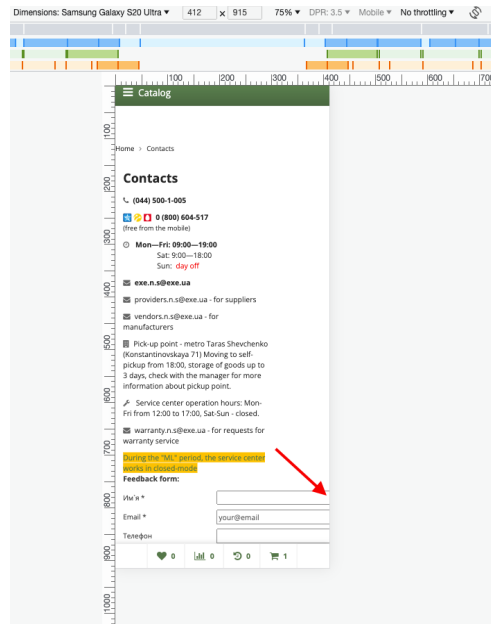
Dimensions: Samsung Galaxy S20 Ultra ▾ 412 × 915 75% ▾ DPR: 3.5 ▾ Mobile ▾ No throttling ▾

100 200 300 400 500 600 700

100 200 300 400 500 600 700 800 900 1000

☰ Catalog

Home › Contacts

Contacts

(044) 500-1-005

0 (800) 604-517
(free from the mobile)

Mon—Fri: 09:00—19:00
Sat: 9:00—18:00
Sun: day off

exe.n.s@exe.ua

providers.n.s@exe.ua - for suppliers

vendors.n.s@exe.ua - for manufacturers

Pick-up point - metro Taras Shevchenko (Konstantinovskaya 71) Moving to self-pickup from 18:00, storage of goods up to 3 days, check with the manager for more information about pickup point.

Service center operation hours: Mon-Fri from 12:00 to 17:00, Sat-Sun - closed.

warranty.n.s@exe.ua - for requests for warranty service

During the "ML" period, the service center works in closed-mode

Feedback form:

Им'я *

Email *
your@email

Телефон

0 0 0 1